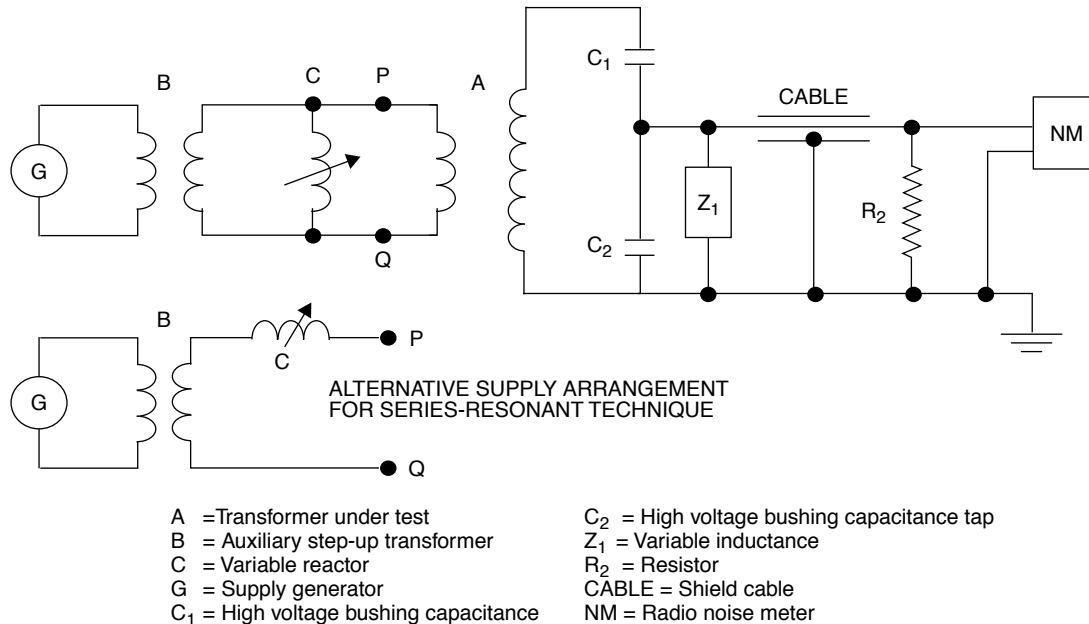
B

C

P

A

$C_1$

CABLE

NM

G

$Z_1$

$R_2$

$C_2$

Q

B

C

P

G

ALTERNATIVE SUPPLY ARRANGEMENT FOR SERIES-RESONANT TECHNIQUE

Q

A =Transformer under test
B = Auxiliary step-up transformer
C = Variable reactor
G = Supply generator
$C_1$ = High voltage bushing capacitance

$C_2$ = High voltage bushing capacitance tap
$Z_1$ = Variable inductance
$R_2$ = Resistor
CABLE = Shield cable
NM = Radio noise meter